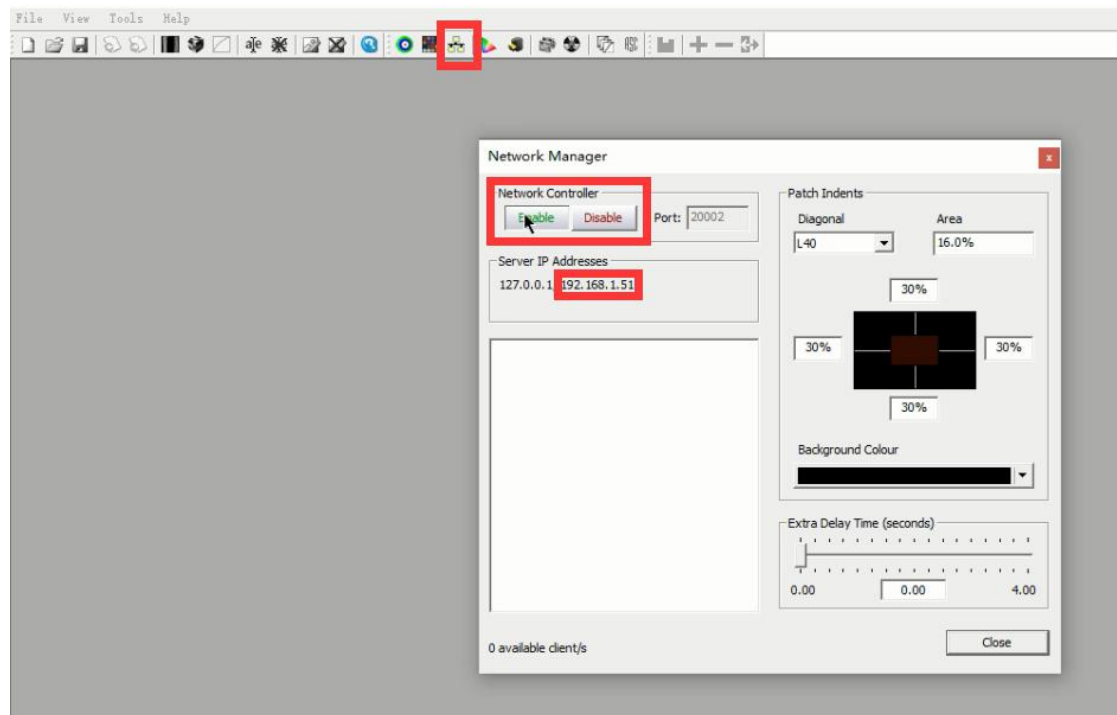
File View Tools Help

Network Manager

Network Controller
Enable Disable Port: 20002

Server IP Addresses
127.0.0.1, 192.168.1.51

Patch Indents
Diagonal
L40
Area
16.0%

30%
30%
30%
30%

Background Colour

Extra Delay Time (seconds)
0.00
0.00
4.00

0 available client/s

Close